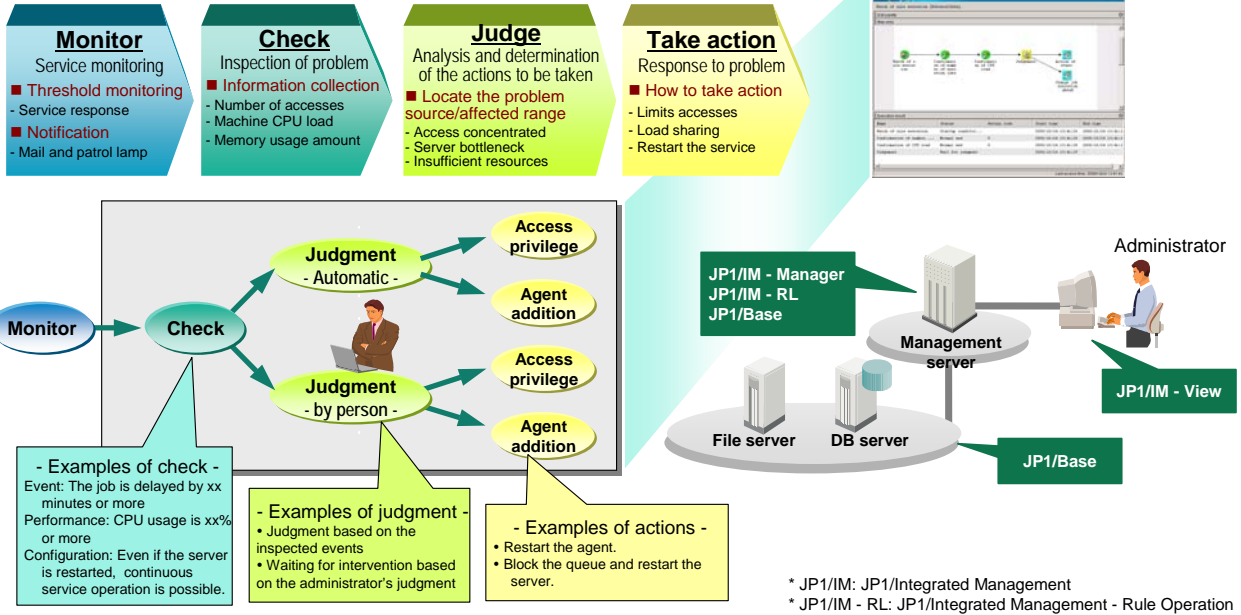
Monitor
Service monitoring
Threshold monitoring
- Service response
Notification
- Mail and patrol lamp

Check
Inspection of problem
Information collection
- Number of accesses
- Machine CPU load
- Memory usage amount

Judge
Analysis and determination of the actions to be taken
Locate the problem source/affected range
- Access concentrated
- Server bottleneck
- Insufficient resources

Take action
Response to problem
How to take action
- Limits accesses
- Load sharing
- Restart the service

Monitor
Check
Judgment
- Automatic -
Judgment
- by person -
Access privilege
Agent addition
Access privilege
Agent addition

- Examples of check -
Event: The job is delayed by xx minutes or more
Performance: CPU usage is xx% or more
Configuration: Even if the server is restarted, continuous service operation is possible.

- Examples of judgment -
• Judgment based on the inspected events
• Waiting for intervention based on the administrator's judgment

- Examples of actions -
• Restart the agent.
• Block the queue and restart the server.

JP1/IM - Manager
JP1/IM - RL
JP1/Base
Management server
Administrator
JP1/IM - View
File server
DB server
JP1/Base

* JP1/IM: JP1/Integrated Management
* JP1/IM - RL: JP1/Integrated Management - Rule Operation